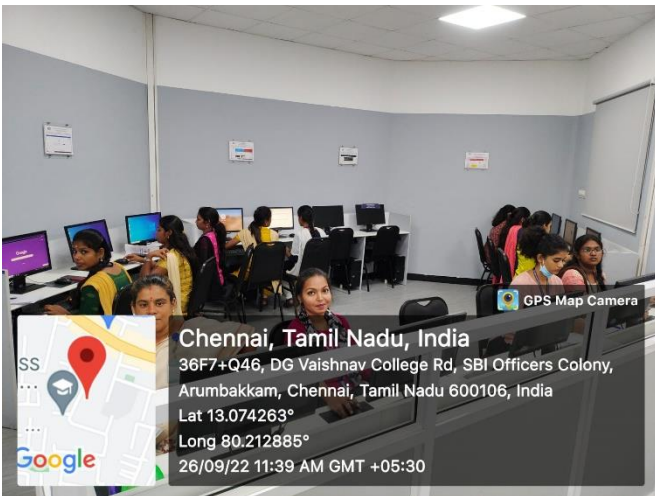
GPS Map Camera

Chennai, Tamil Nadu, India

36F7+Q46, DG Vaishnav College Rd, SBI Officers Colony, Arumbakkam, Chennai, Tamil Nadu 600106, India

Lat 13.074263°

Long 80.212885°

26/09/22 11:39 AM GMT +05:30

Google

SS